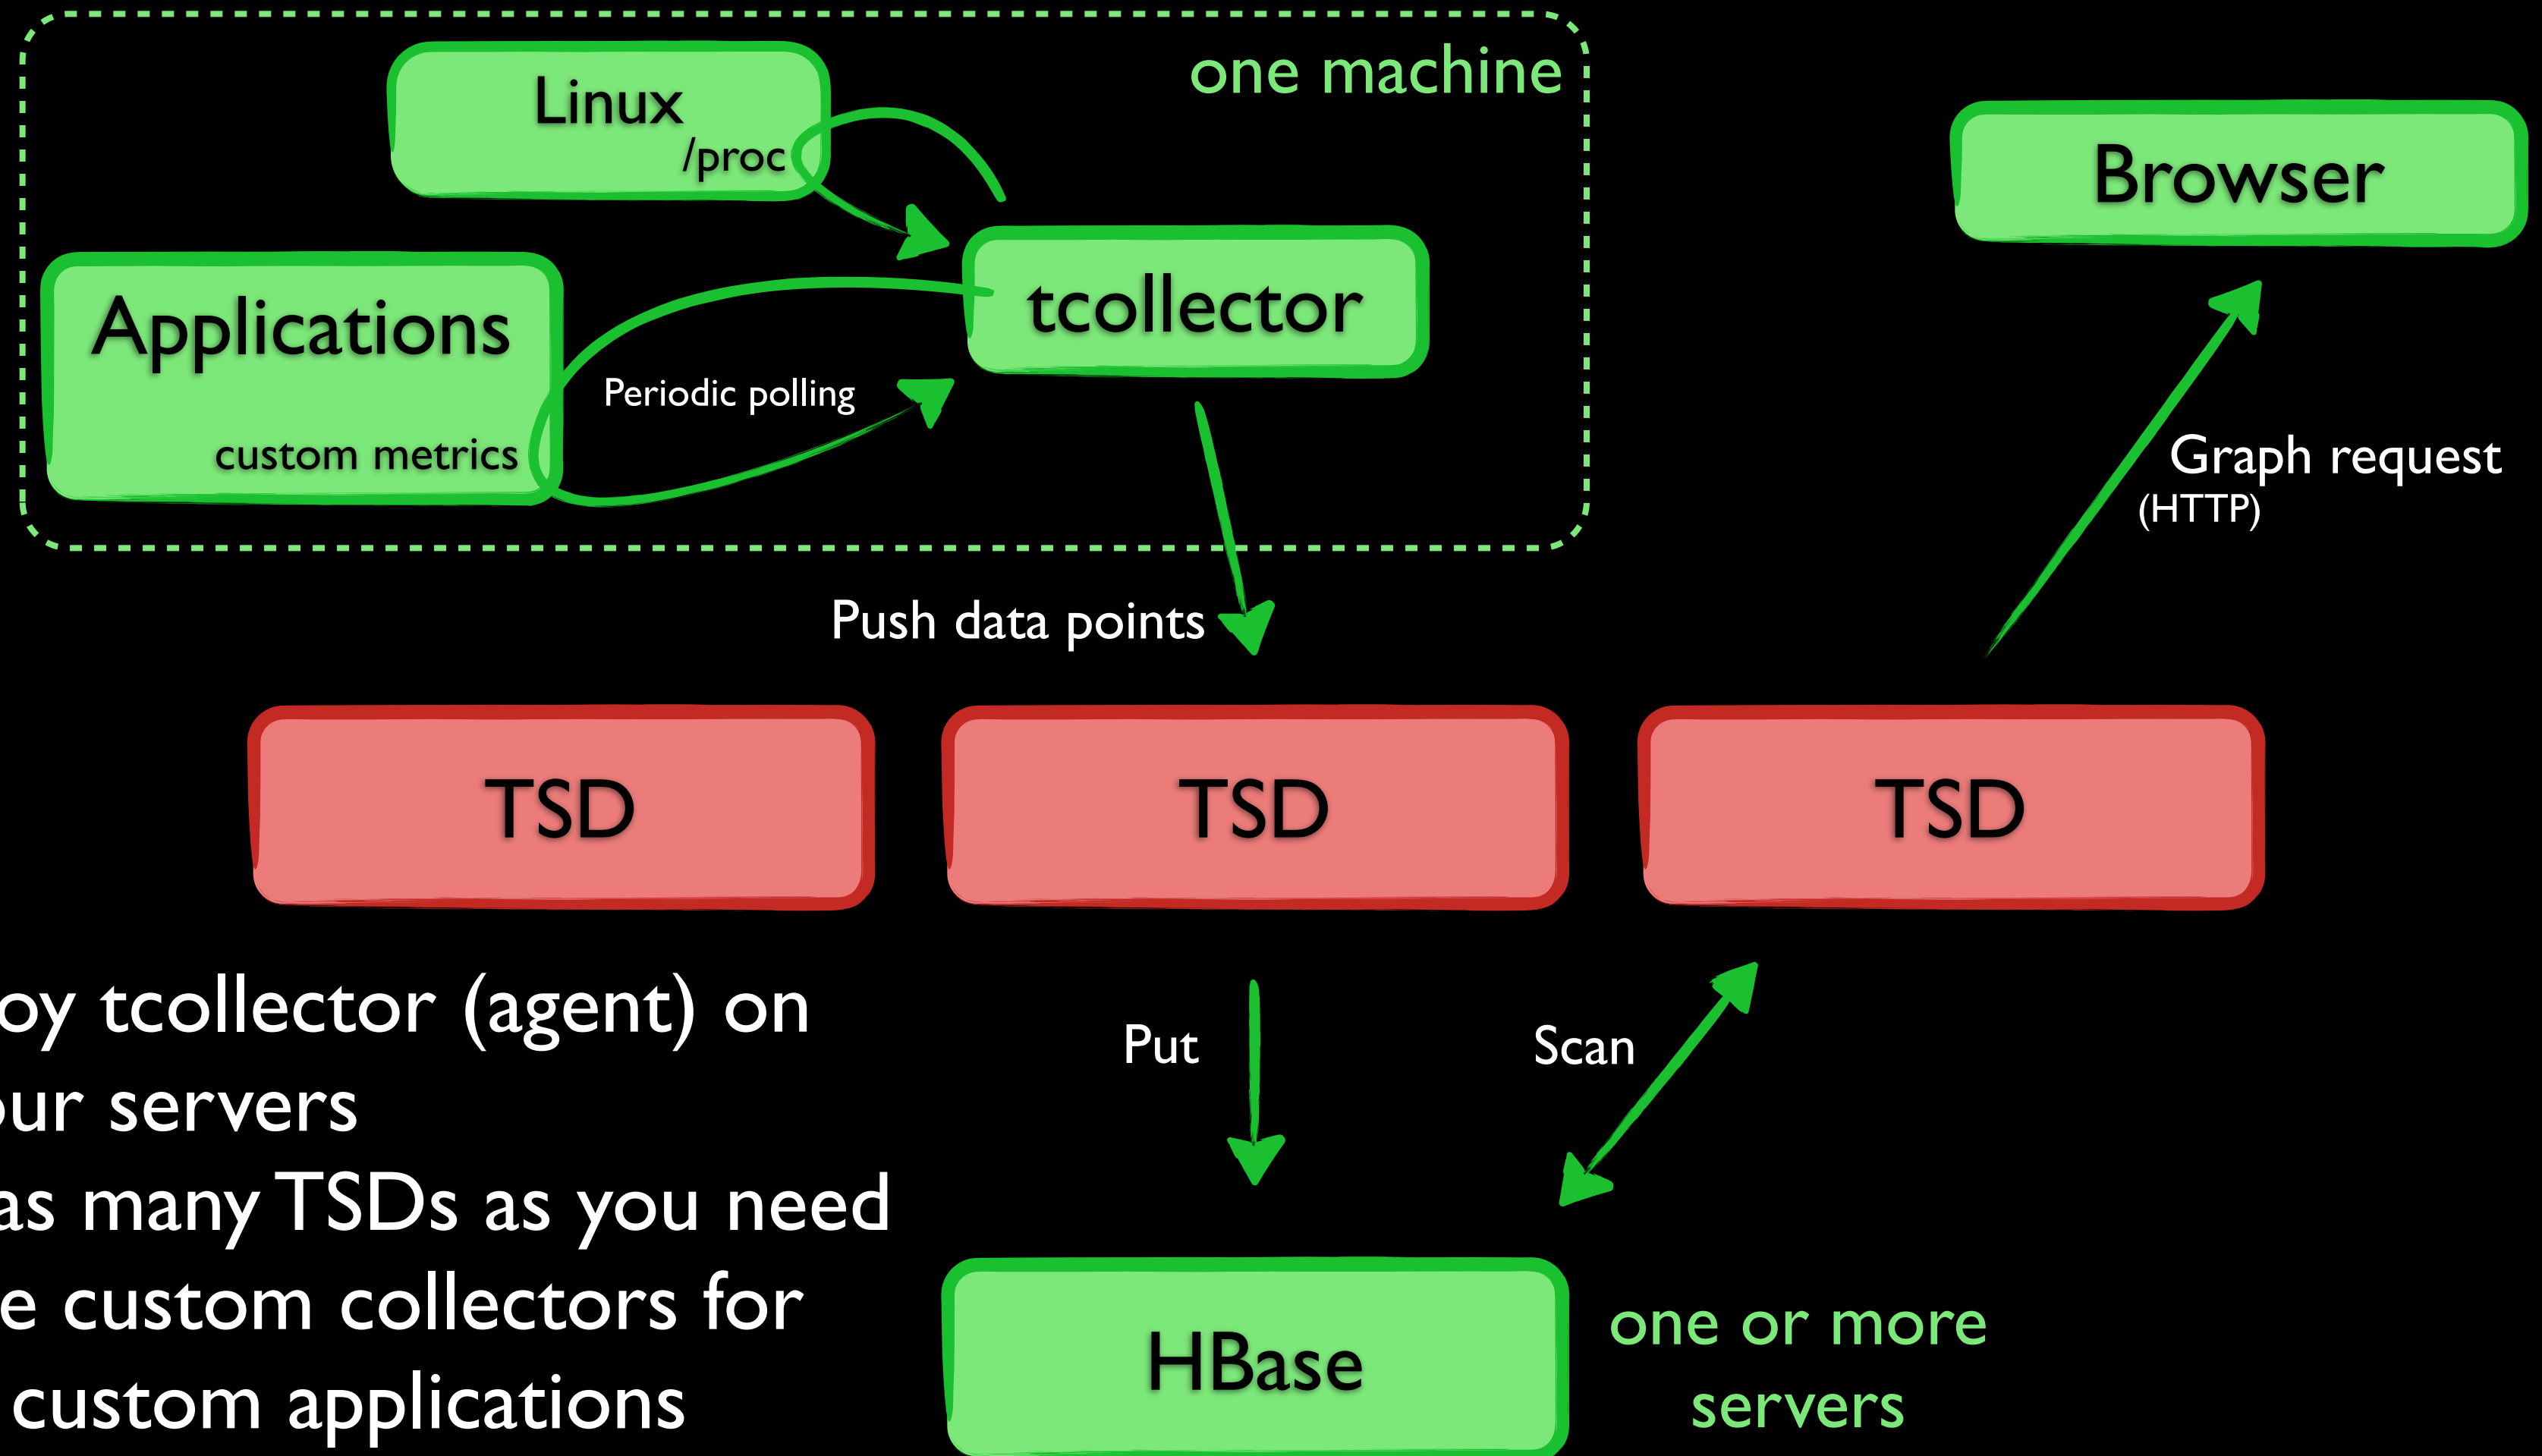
one machine

Linux
/proc

Applications
custom metrics

Periodic polling

tcollector

Browser

Graph request
(HTTP)

Push data points

TSD

TSD

TSD

oy tcollector (agent) on
our servers
as many TSDs as you need
e custom collectors for
custom applications

Put

Scan

HBase

one or more
servers